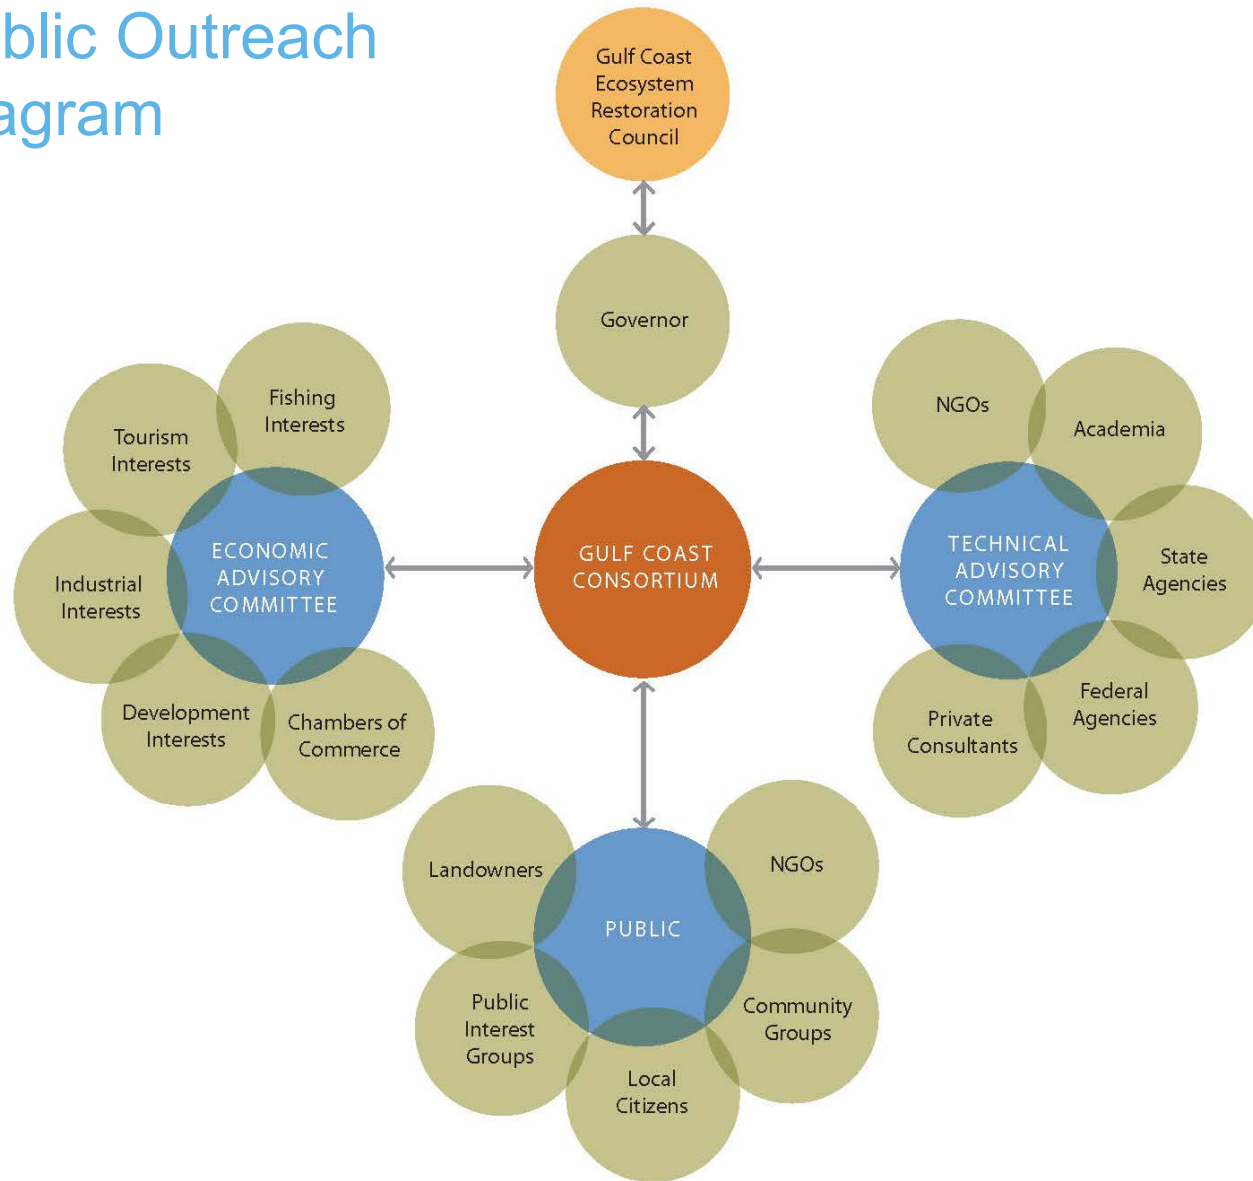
blic Outreach
agram

Gulf Coast Ecosystem Restoration Council

Governor

GULF COAST CONSORTIUM

Fishing Interests

Tourism Interests

Industrial Interests

ECONOMIC ADVISORY COMMITTEE

Development Interests

Chambers of Commerce

NGOs

Academia

State Agencies

TECHNICAL ADVISORY COMMITTEE

Federal Agencies

Private Consultants

Landowners

NGOs

PUBLIC

Public Interest Groups

Community Groups

Local Citizens